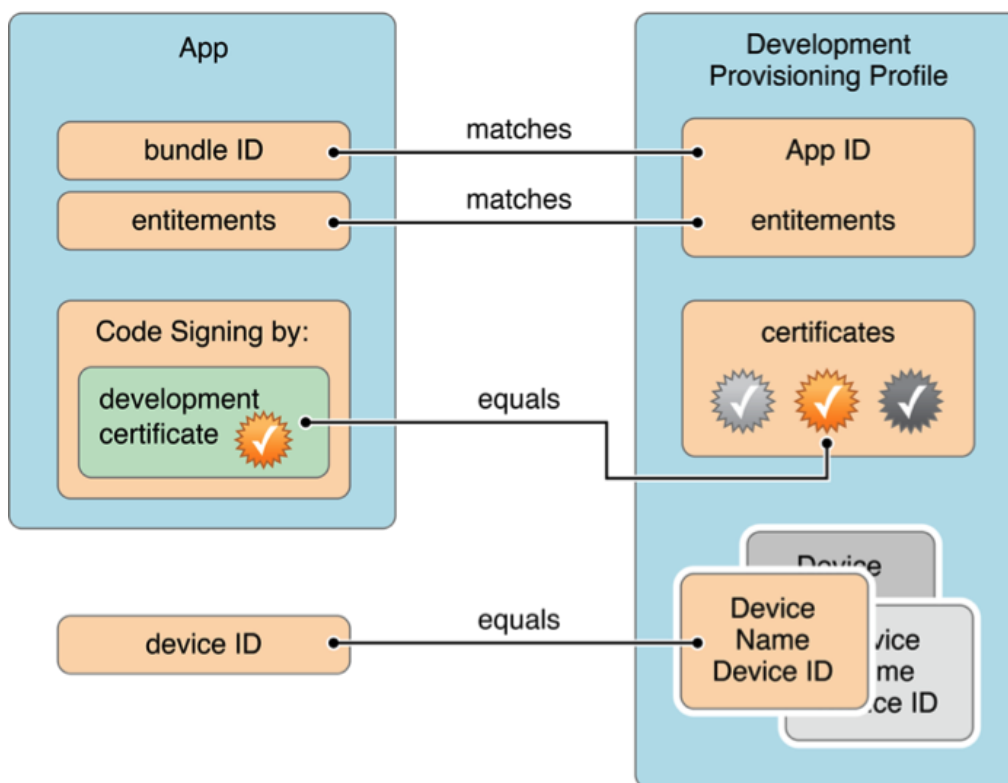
App

bundle ID

entitements

Code Signing by:

development certificate

matches

matches

equals

equals

Development Provisioning Profile

App ID

entitements

certificates

Device

Device Name Device ID

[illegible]vice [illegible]me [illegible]ce ID

device ID